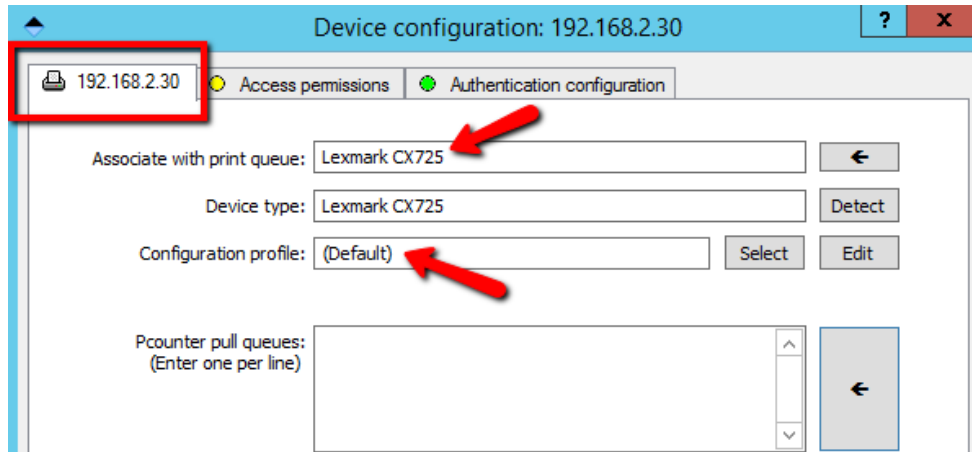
Device configuration: 192.168.2.30

?

x

192.168.2.30

Access permissions

Authentication configuration

Associate with print queue: Lexmark CX725

←

Device type: Lexmark CX725

Detect

Configuration profile: (Default)

Select

Edit

Pcounter pull queues:
(Enter one per line)

←